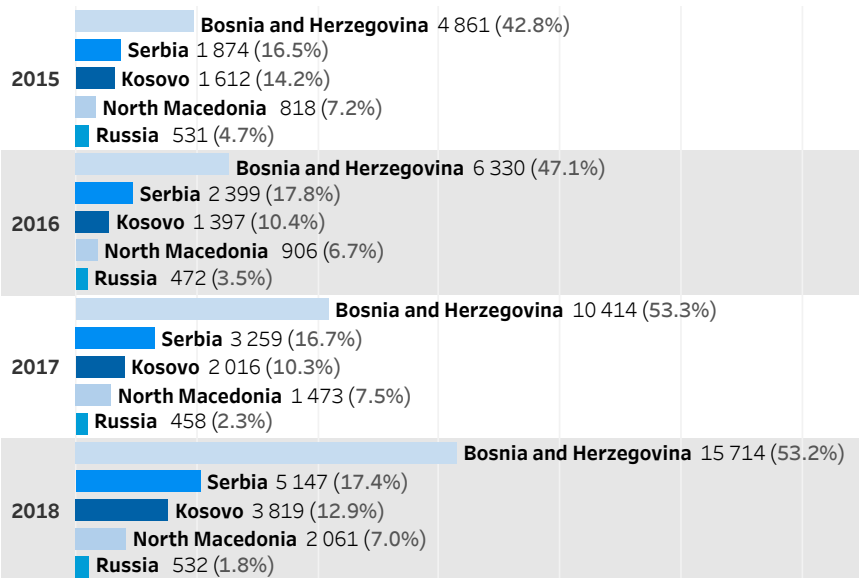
2015
Bosnia and Herzegovina 4 861 (42.8%)
Serbia 1 874 (16.5%)
Kosovo 1 612 (14.2%)
North Macedonia 818 (7.2%)
Russia 531 (4.7%)

2016
Bosnia and Herzegovina 6 330 (47.1%)
Serbia 2 399 (17.8%)
Kosovo 1 397 (10.4%)
North Macedonia 906 (6.7%)
Russia 472 (3.5%)

2017
Bosnia and Herzegovina 10 414 (53.3%)
Serbia 3 259 (16.7%)
Kosovo 2 016 (10.3%)
North Macedonia 1 473 (7.5%)
Russia 458 (2.3%)

2018
Bosnia and Herzegovina 15 714 (53.2%)
Serbia 5 147 (17.4%)
Kosovo 3 819 (12.9%)
North Macedonia 2 061 (7.0%)
Russia 532 (1.8%)